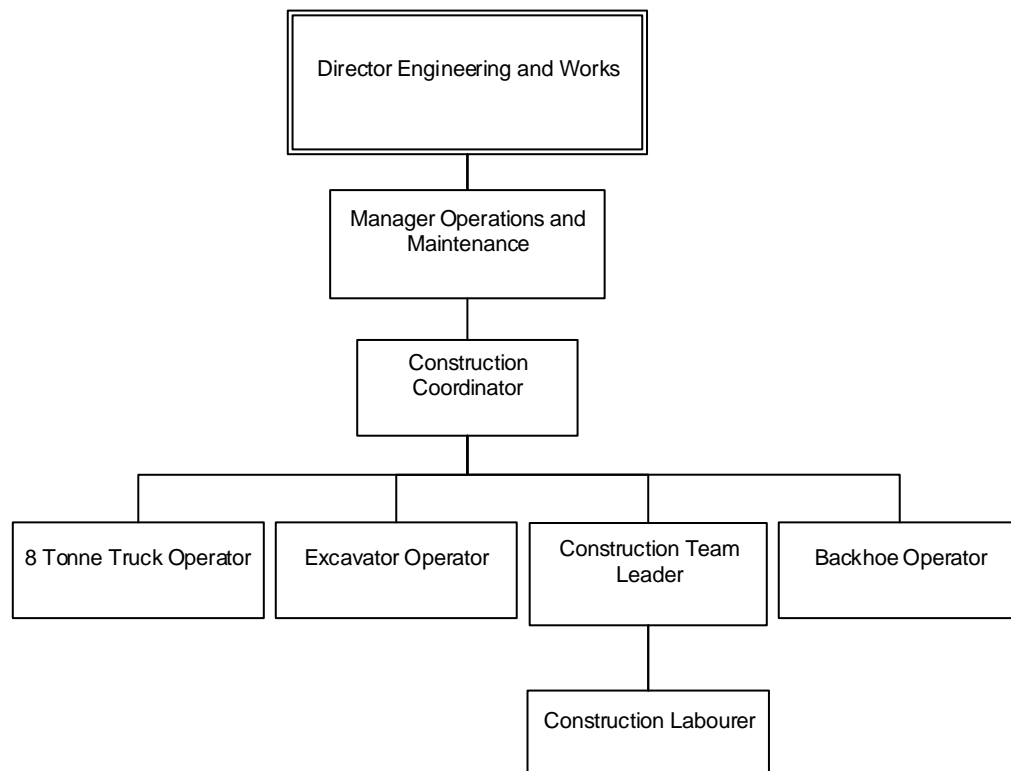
Director Engineering and Works

Manager Operations and Maintenance

Construction Coordinator

8 Tonne Truck Operator

Excavator Operator

Construction Team Leader

Backhoe Operator

Construction Labourer